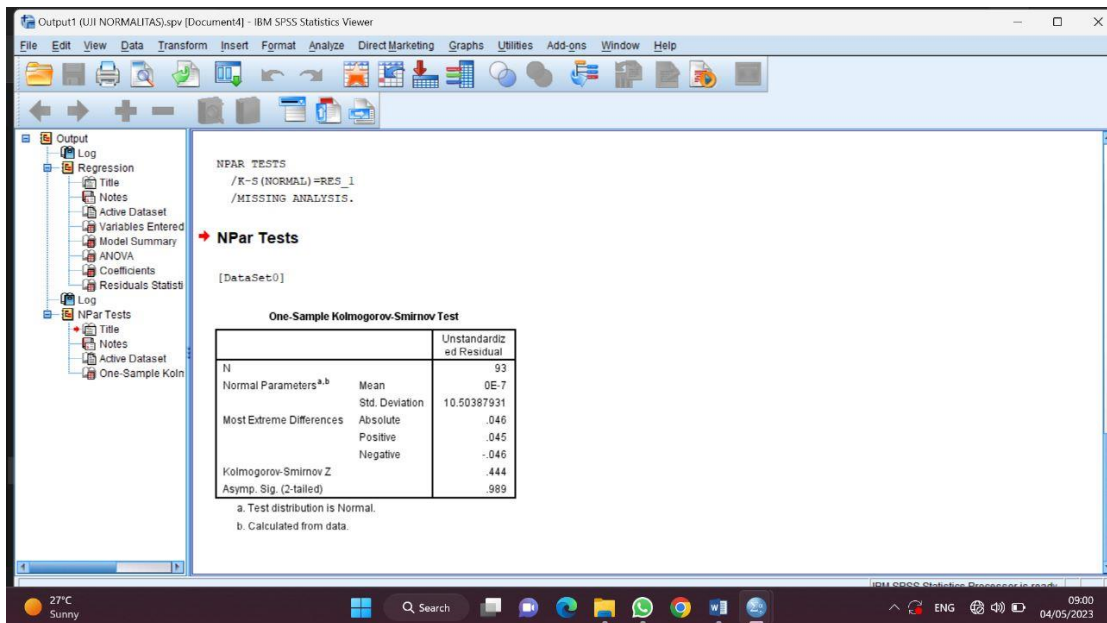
Output1 (UJI NORMALITAS).spv [Document4] - IBM SPSS Statistics Viewer

File Edit View Data Transform Insert Format Analyze Direct Marketing Graphs Utilities Add-ons Window Help

Output
Log
Regression
Title
Notes
Active Dataset
Variables Entered
Model Summary
ANOVA
Coefficients
Residuals Statisti
Log
NPar Tests
Title
Notes
Active Dataset
One-Sample Koln

NPAR TESTS
/K-S(NORMAL)=RES_1
/MISSING ANALYSIS.

NPar Tests

[DataSet0]

One-Sample Kolmogorov-Smirnov Test

| | | Unstandardized Residual |
|---|---|---|
| N | | 93 |
| Normal Parameters$^{a,b}$ | Mean | 0E-7 |
| | Std. Deviation | 10.50387931 |
| Most Extreme Differences | Absolute | .046 |
| | Positive | .045 |
| | Negative | -.046 |
| Kolmogorov-Smirnov Z | | .444 |
| Asymp. Sig. (2-tailed) | | .989 |

a. Test distribution is Normal.
b. Calculated from data.

IBM SPSS Statistics Processor is ready

27°C
Sunny
Search
ENG
09:00
04/05/2023